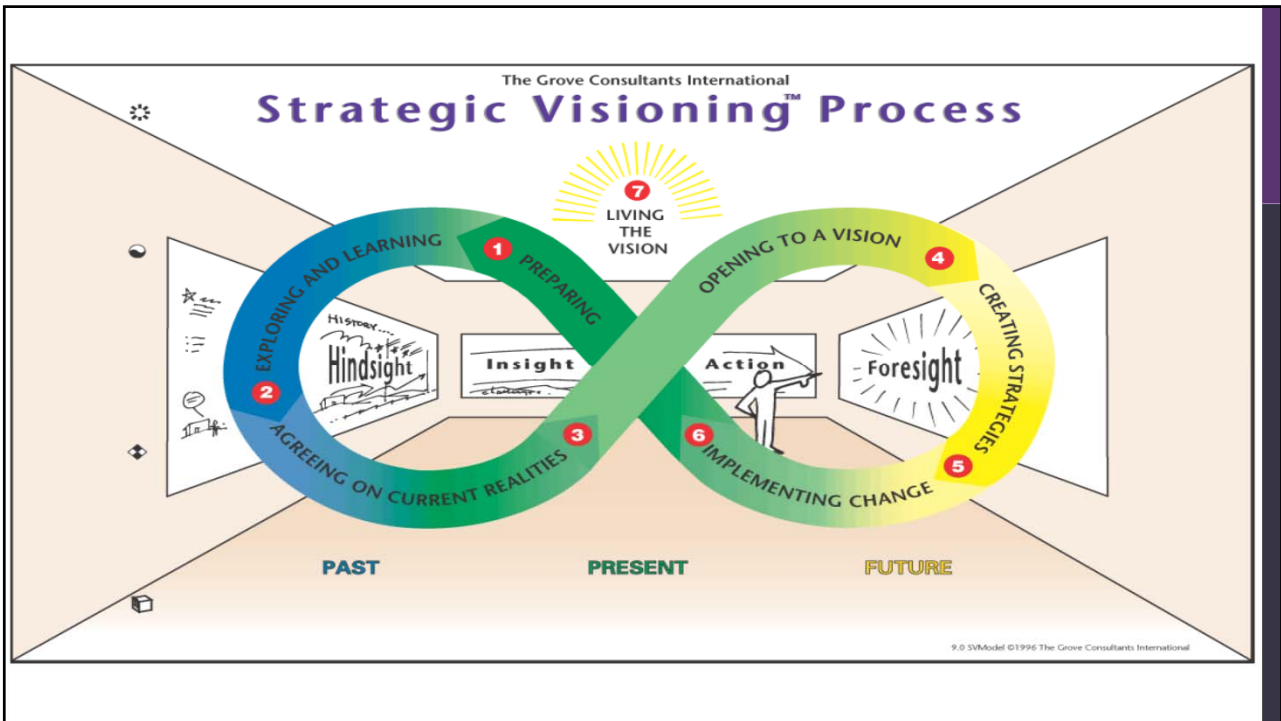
The Grove Consultants International
Strategic Visioning™ Process

7 LIVING THE VISION

1 PREPARING
2 EXPLORING AND LEARNING
3 AGREEING ON CURRENT REALITIES
4 OPENING TO A VISION
5 CREATING STRATEGIES
6 IMPLEMENTING CHANGE

HISTORY...
Hindsight
Insight
Action
Foresight

PAST
PRESENT
FUTURE

9.0 SVModel ©1996 The Grove Consultants International